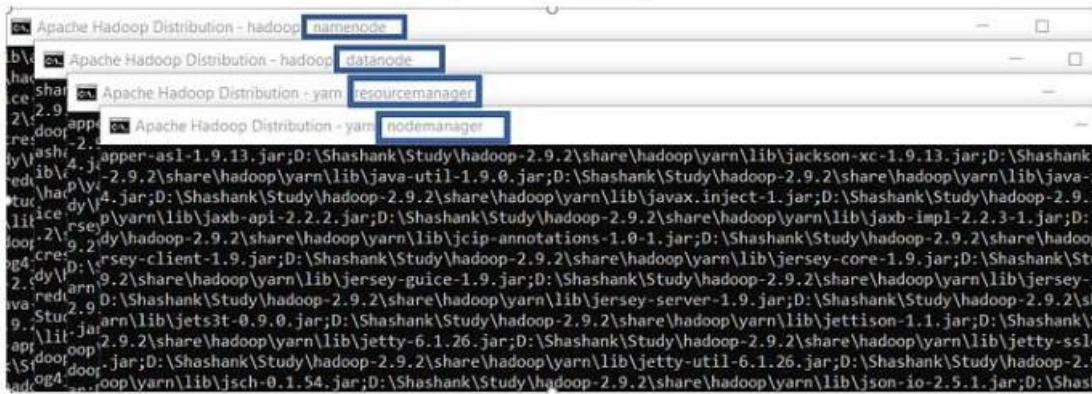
Apache Hadoop Distribution - hadoop namenode
Apache Hadoop Distribution - hadoop datanode
Apache Hadoop Distribution - yarn resourcemanager
Apache Hadoop Distribution - yarn nodemanager

apper-asl-1.9.13.jar;D:\Shashank\Study\hadoop-2.9.2\share\hadoop\yarn\lib\jackson-xc-1.9.13.jar;D:\Shashank
-2.9.2\share\hadoop\yarn\lib\java-util-1.9.0.jar;D:\Shashank\Study\hadoop-2.9.2\share\hadoop\yarn\lib\java-
4.jar;D:\Shashank\Study\hadoop-2.9.2\share\hadoop\yarn\lib\javax.inject-1.jar;D:\Shashank\Study\hadoop-2.9.
p\yarn\lib\jaxb-api-2.2.2.jar;D:\Shashank\Study\hadoop-2.9.2\share\hadoop\yarn\lib\jaxb-impl-2.2.3-1.jar;D:
dy\hadoop-2.9.2\share\hadoop\yarn\lib\jcip-annotations-1.0-1.jar;D:\Shashank\Study\hadoop-2.9.2\share\hadoo
rsey-client-1.9.jar;D:\Shashank\Study\hadoop-2.9.2\share\hadoop\yarn\lib\jersey-core-1.9.jar;D:\Shashank\Stu
9.2\share\hadoop\yarn\lib\jersey-guice-1.9.jar;D:\Shashank\Study\hadoop-2.9.2\share\hadoop\yarn\lib\jersey-
D:\Shashank\Study\hadoop-2.9.2\share\hadoop\yarn\lib\jersey-server-1.9.jar;D:\Shashank\Study\hadoop-2.9.2\s
arn\lib\jets3t-0.9.0.jar;D:\Shashank\Study\hadoop-2.9.2\share\hadoop\yarn\lib\jettison-1.1.jar;D:\Shashank\
2.9.2\share\hadoop\yarn\lib\jetty-6.1.26.jar;D:\Shashank\Study\hadoop-2.9.2\share\hadoop\yarn\lib\jetty-ssl
-jar;D:\Shashank\Study\hadoop-2.9.2\share\hadoop\yarn\lib\jetty-util-6.1.26.jar;D:\Shashank\Study\hadoop-2.
oop\yarn\lib\jsch-0.1.54.jar;D:\Shashank\Study\hadoop-2.9.2\share\hadoop\yarn\lib\json-io-2.5.1.jar;D:\Shas